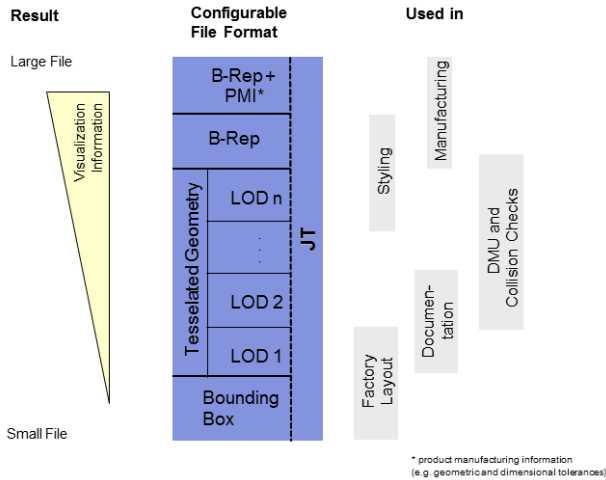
Result

Configurable File Format

Used in

Large File

Visualization Information

B-Rep + PMI*

B-Rep

Tesselated Geometry

LOD n

. . .

LOD 2

LOD 1

Bounding Box

JT

Manufacturing

Styling

DMU and Collision Checks

Documen-tation

Factory Layout

Small File

* product manufacturing information (e.g. geometric and dimensional tolerances)